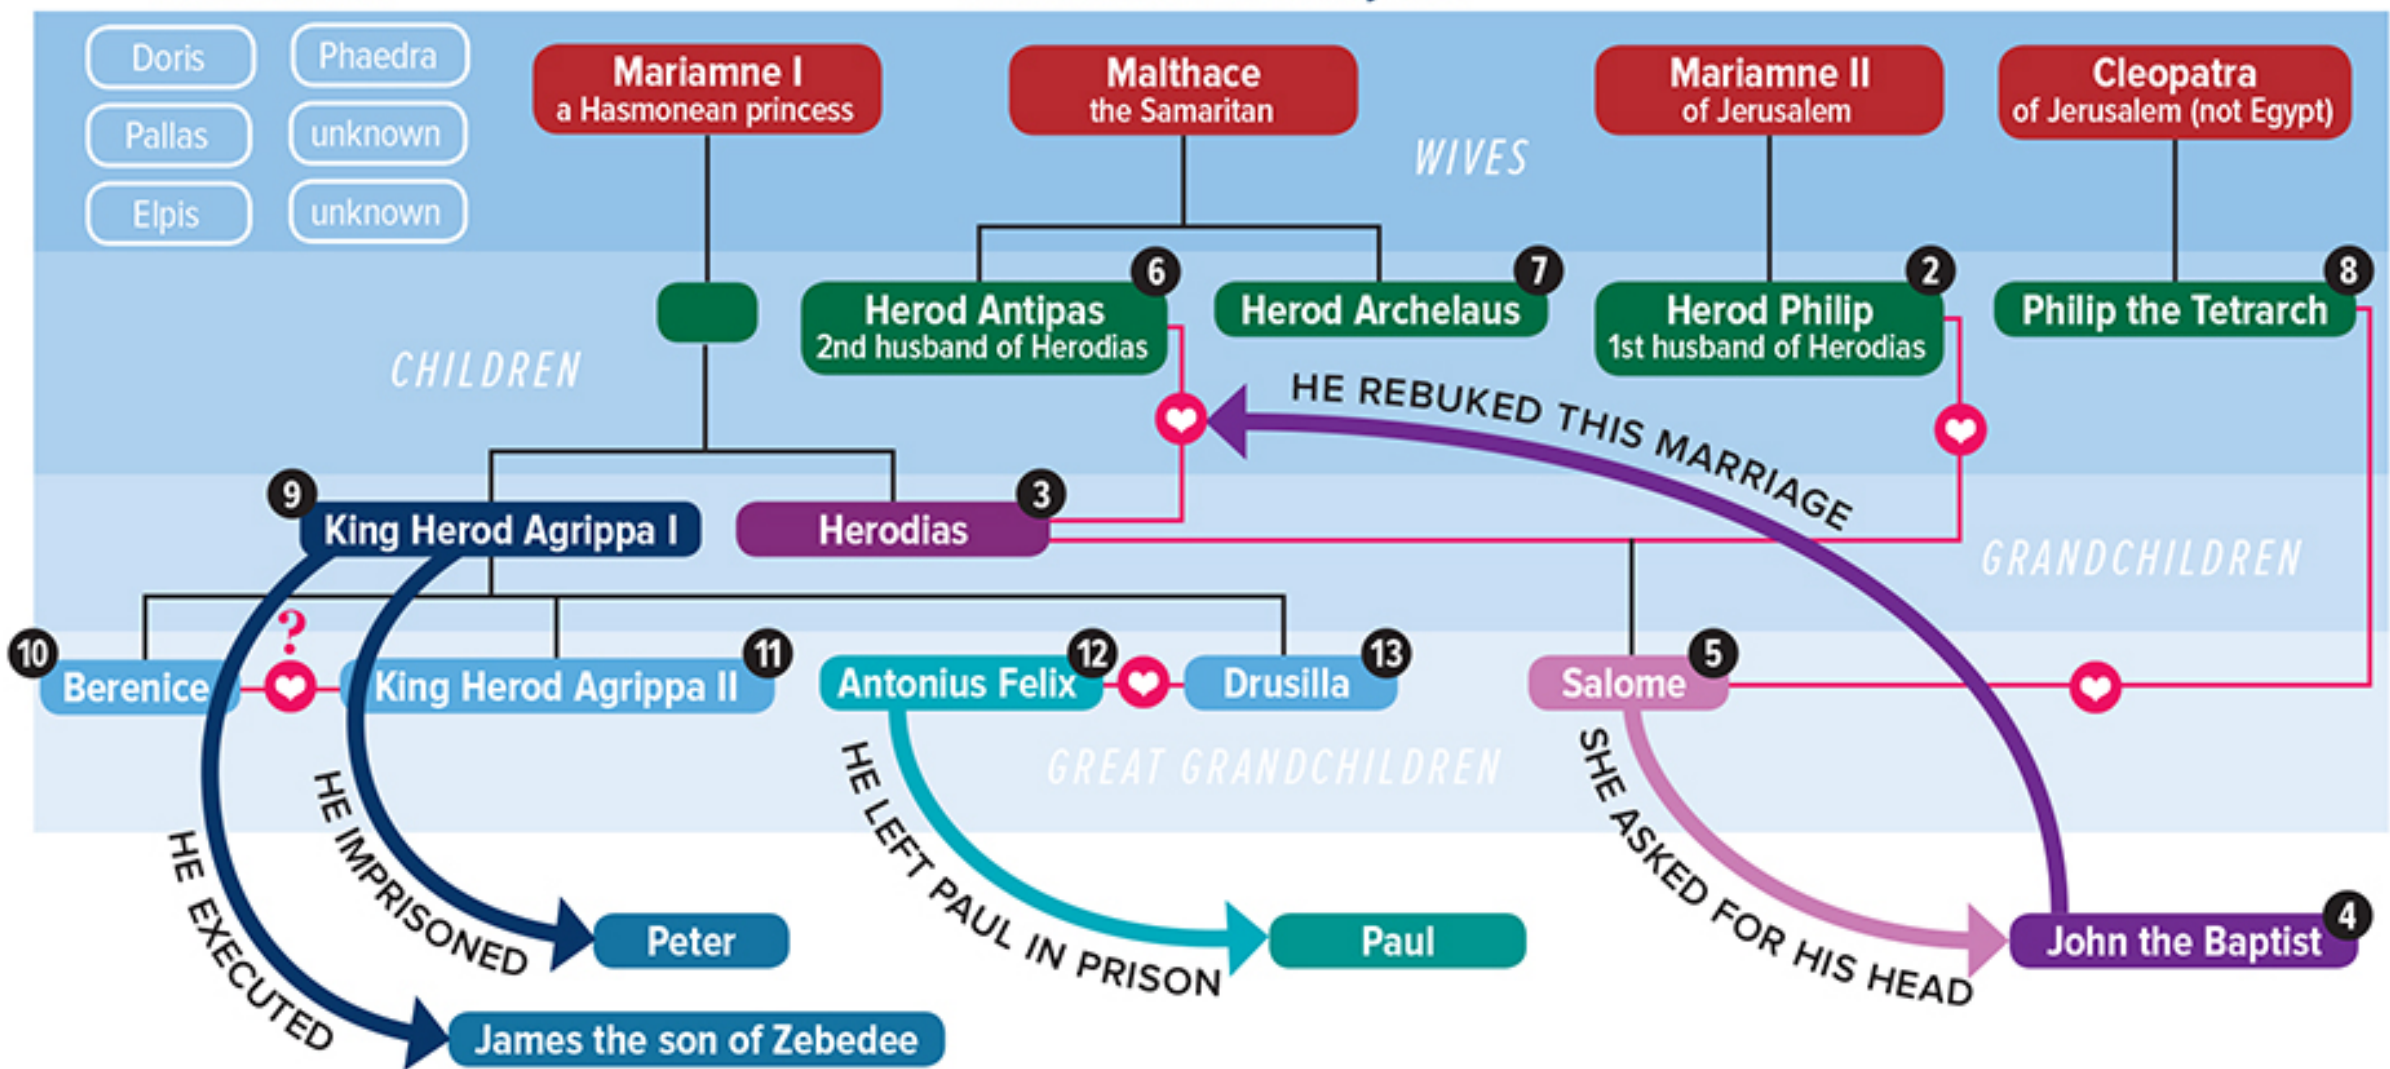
Doris
Phaedra
Pallas
unknown
Elpis
unknown

Mariamne I
a Hasmonean princess

Malthace
the Samaritan

Mariamne II
of Jerusalem

Cleopatra
of Jerusalem (not Egypt)

WIVES

CHILDREN

6
Herod Antipas
2nd husband of Herodias

7
Herod Archelaus

2
Herod Philip
1st husband of Herodias

8
Philip the Tetrarch

HE REBUKED THIS MARRIAGE

9
King Herod Agrippa I

3
Herodias

GRANDCHILDREN

10
Berenice

?

11
King Herod Agrippa II

12
Antonius Felix

13
Drusilla

5
Salome

GREAT GRANDCHILDREN

HE EXECUTED

HE IMPRISONED

HE LEFT PAUL IN PRISON

SHE ASKED FOR HIS HEAD

Peter

Paul

4
John the Baptist

James the son of Zebedee